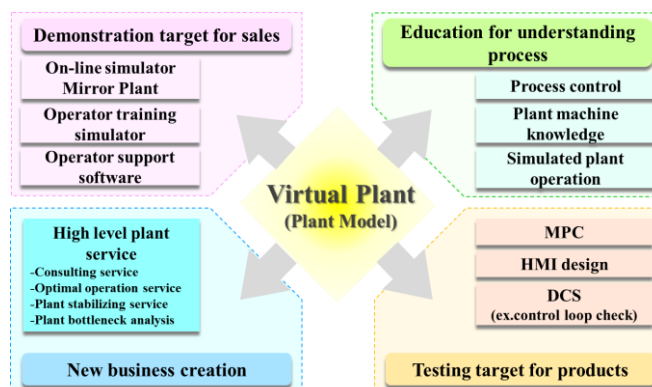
Demonstration target for sales

On-line simulator Mirror Plant

Operator training simulator

Operator support software

Education for understanding process

Process control

Plant machine knowledge

Simulated plant operation

Virtual Plant
(Plant Model)

High level plant service
-Consulting service
-Optimal operation service
-Plant stabilizing service
-Plant bottleneck analysis

New business creation

MPC

HMI design

DCS
(ex.control loop check)

Testing target for products